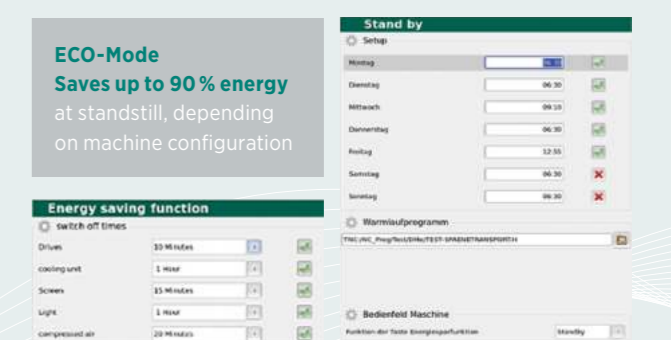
ECO-Mode
Saves up to 90 % energy at standstill, depending on machine configuration

Stand by
Setup

| | | |
|---|---|---|
| Montag | 06:30 | |
| Dienstag | 06:30 | |
| Mittwoch | 09:10 | |
| Donnerstag | 06:30 | |
| Freitag | 12:55 | |
| Samstag | 06:30 | |
| Sonntag | 06:30 | |

Warmlaufprogramm
TNC:/NC_Prog/Test/DMx/TEST-SPAENETRANSPORT.H

Bedienfeld Maschine
Funktion der Taste Energiesparfunktion Standby

Energy saving function
switch off times

| | |
|---|---|
| Drives | 10 Minutes |
| cooling unit | 1 Hour |
| Screen | 15 Minutes |
| Light | 1 Hour |
| compressed air | 20 Minutes |